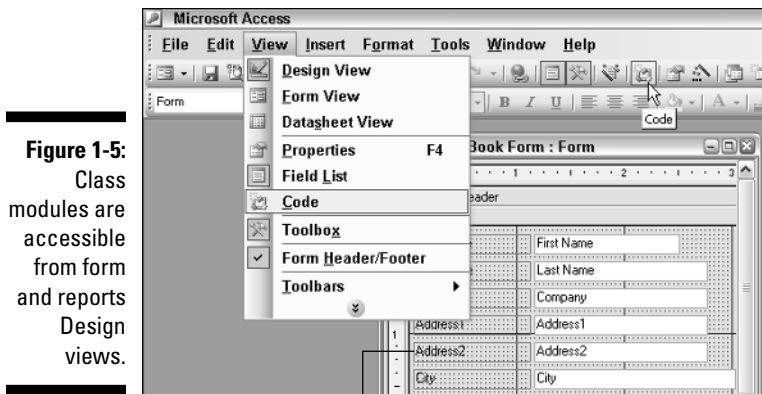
Figure 1-5: Class modules are accessible from form and reports Design views.

Microsoft Access

File Edit View Insert Format Tools Window Help

Form

Design View
Form View
Datasheet View
Properties F4
Field List
Code
Toolbox
Form Header/Footer
Toolbars

Code

Book Form : Form

eader

First Name
Last Name
Company
Address1 Address1
Address2 Address2
City City